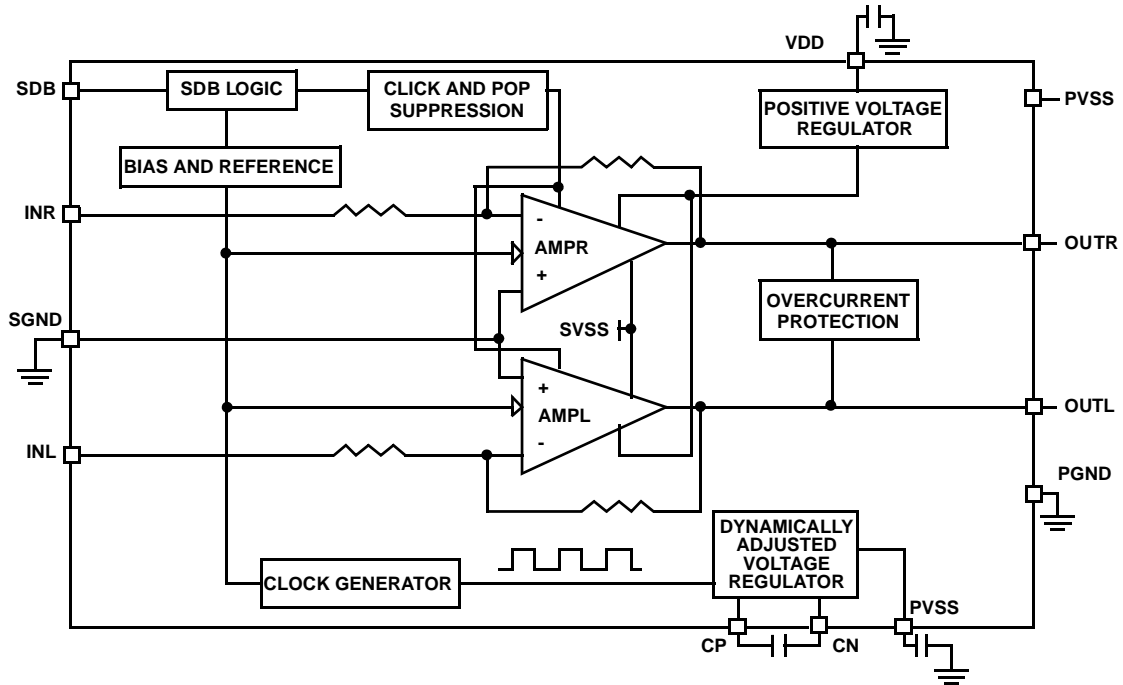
VDD

SDB

SDB LOGIC

CLICK AND POP SUPPRESSION

POSITIVE VOLTAGE REGULATOR

PVSS

BIAS AND REFERENCE

INR

-

AMPR

+

OUTR

SGND

SVSS

OVERCURRENT PROTECTION

+

AMPL

-

OUTL

INL

PGND

DYNAMICALLY ADJUSTED VOLTAGE REGULATOR

CLOCK GENERATOR

PVSS

CP

CN